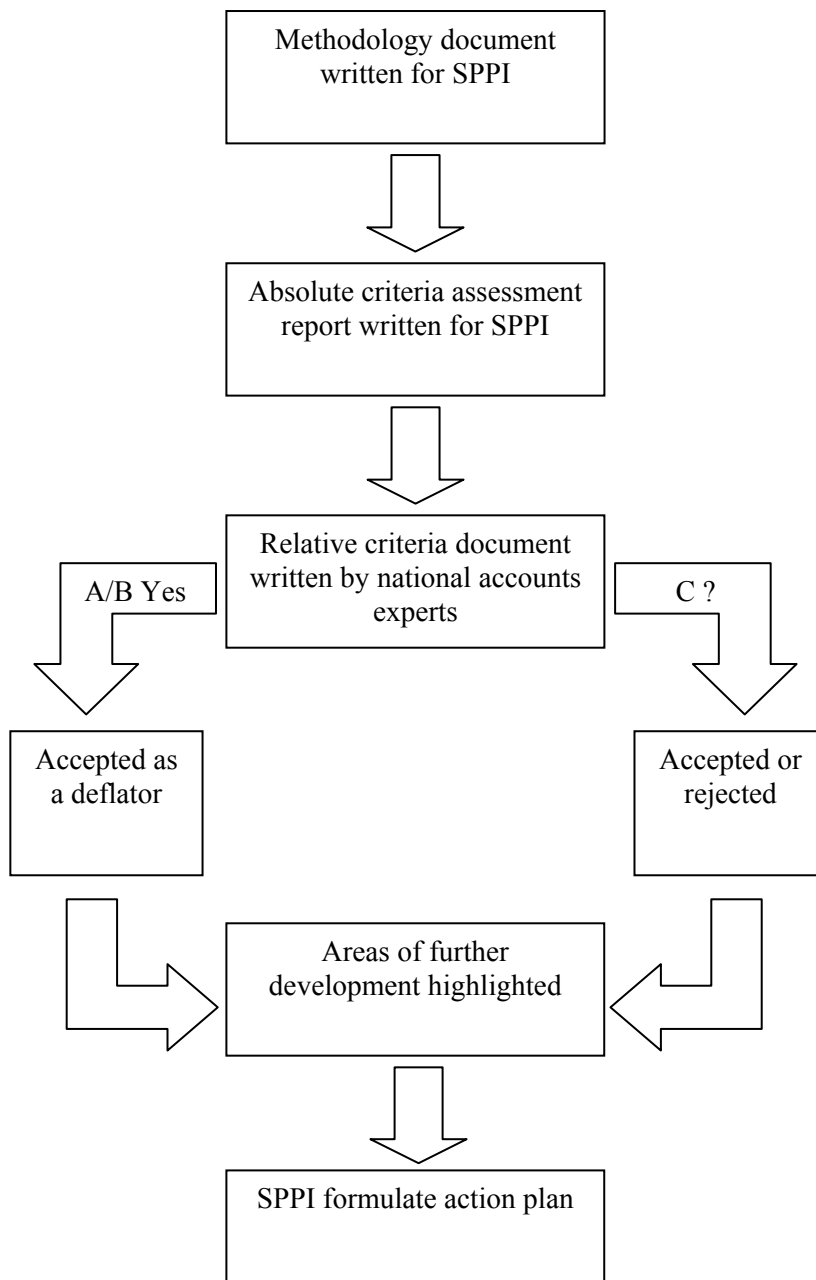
Methodology document written for SPPI

Absolute criteria assessment report written for SPPI

Relative criteria document written by national accounts experts

A/B Yes

C ?

Accepted as a deflator

Accepted or rejected

Areas of further development highlighted

SPPI formulate action plan